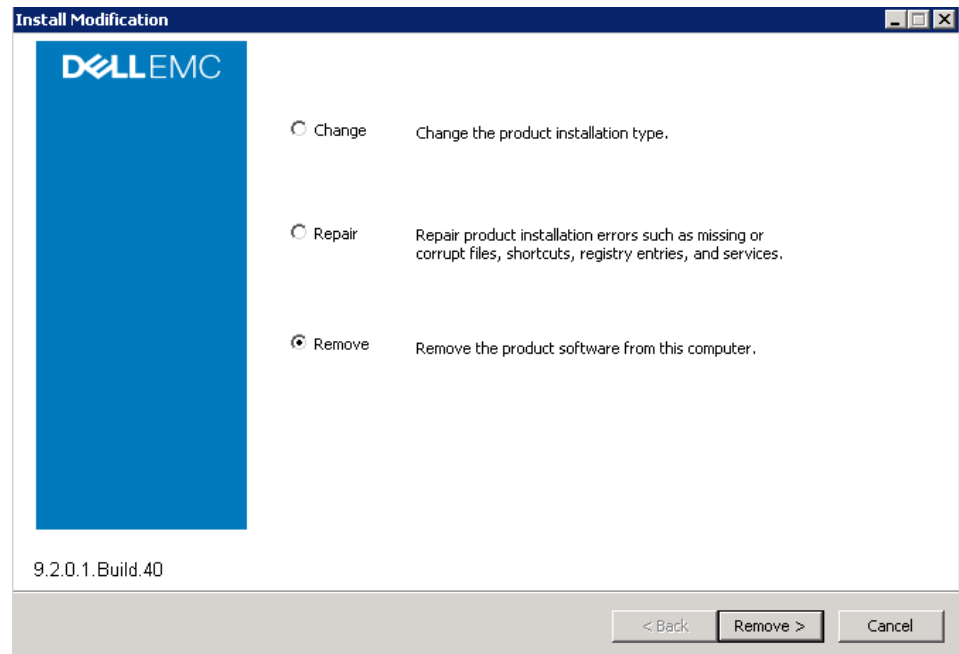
Install Modification

DELLEMC

Change

Change the product installation type.

Repair

Repair product installation errors such as missing or corrupt files, shortcuts, registry entries, and services.

Remove

Remove the product software from this computer.

9.2.0.1.Build.40

< Back

Remove >

Cancel